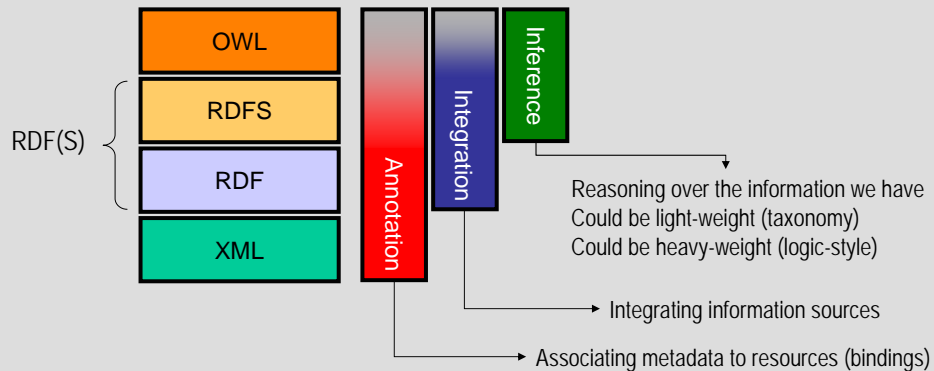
OWL
RDFS
RDF
XML
RDF(S)
Annotation
Integration
Inference

Reasoning over the information we have
Could be light-weight (taxonomy)
Could be heavy-weight (logic-style)

Integrating information sources

Associating metadata to resources (bindings)